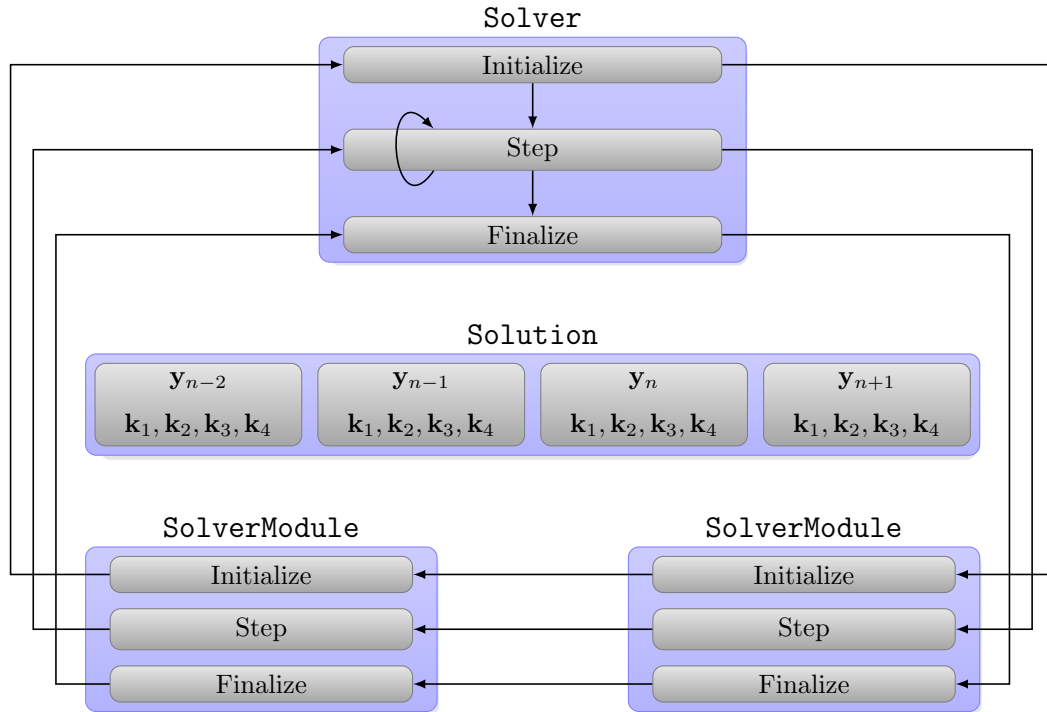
Solver

Initialize

Step

Finalize

Solution

$\mathbf{y}_{n-2}$
$\mathbf{k}_1, \mathbf{k}_2, \mathbf{k}_3, \mathbf{k}_4$

$\mathbf{y}_{n-1}$
$\mathbf{k}_1, \mathbf{k}_2, \mathbf{k}_3, \mathbf{k}_4$

$\mathbf{y}_{n}$
$\mathbf{k}_1, \mathbf{k}_2, \mathbf{k}_3, \mathbf{k}_4$

$\mathbf{y}_{n+1}$
$\mathbf{k}_1, \mathbf{k}_2, \mathbf{k}_3, \mathbf{k}_4$

SolverModule

Initialize

Step

Finalize

SolverModule

Initialize

Step

Finalize